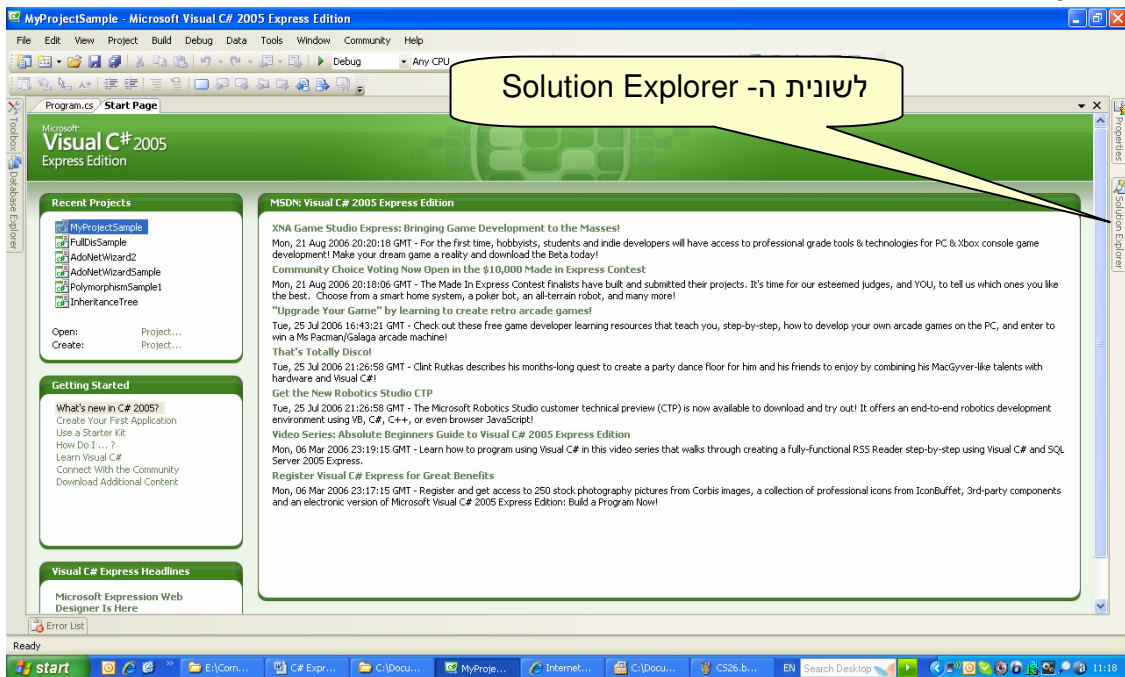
MyProjectSample - Microsoft Visual C# 2005 Express Edition

File Edit View Project Build Debug Data Tools Window Community Help

Debug Any CPU

לשונית ה- Solution Explorer

Toolbox Database Explorer

Program.cs Start Page

Properties Solution Explorer

Microsoft Visual C# 2005 Express Edition

Recent Projects

MyProjectSample
FullDisSample
AdoNetWizard2
AdoNetWizardSample
PolymorphismSample1
InheritanceTree

Open: Project...
Create: Project...

Getting Started

What's new in C# 2005?
Create Your First Application
Use a Starter Kit
How Do I ... ?
Learn Visual C#
Connect With the Community
Download Additional Content

Visual C# Express Headlines

Microsoft Expression Web Designer Is Here

MSDN: Visual C# 2005 Express Edition

XNA Game Studio Express: Bringing Game Development to the Masses!
Mon, 21 Aug 2006 20:20:18 GMT - For the first time, hobbyists, students and indie developers will have access to professional grade tools & technologies for PC & Xbox console game development! Make your dream game a reality and download the Beta today!

Community Choice Voting Now Open in the $10,000 Made in Express Contest
Mon, 21 Aug 2006 20:18:06 GMT - The Made In Express Contest finalists have built and submitted their projects. It's time for our esteemed judges, and YOU, to tell us which ones you like the best. Choose from a smart home system, a poker bot, an all-terrain robot, and many more!

"Upgrade Your Game" by learning to create retro arcade games!
Tue, 25 Jul 2006 16:43:21 GMT - Check out these free game developer learning resources that teach you, step-by-step, how to develop your own arcade games on the PC, and enter to win a Ms Pacman/Galaga arcade machine!

That's Totally Disco!
Tue, 25 Jul 2006 21:26:58 GMT - Clint Rutkas describes his months-long quest to create a party dance floor for him and his friends to enjoy by combining his MacGyver-like talents with hardware and Visual C#!

Get the New Robotics Studio CTP
Tue, 25 Jul 2006 21:26:58 GMT - The Microsoft Robotics Studio customer technical preview (CTP) is now available to download and try out! It offers an end-to-end robotics development environment using VB, C#, C++, or even browser JavaScript!

Video Series: Absolute Beginners Guide to Visual C# 2005 Express Edition
Mon, 06 Mar 2006 23:19:15 GMT - Learn how to program using Visual C# in this video series that walks through creating a fully-functional RSS Reader step-by-step using Visual C# and SQL Server 2005 Express.

Register Visual C# Express for Great Benefits
Mon, 06 Mar 2006 23:17:15 GMT - Register and get access to 250 stock photography pictures from Corbis images, a collection of professional icons from IconBuffet, 3rd-party components and an electronic version of Microsoft Visual C# 2005 Express Edition: Build a Program Now!

Error List

Ready

start E:\Corn... C# Expr... C:\Docu... MyProje... Internet... C:\Docu... CS26.b... EN Search Desktop 11:18